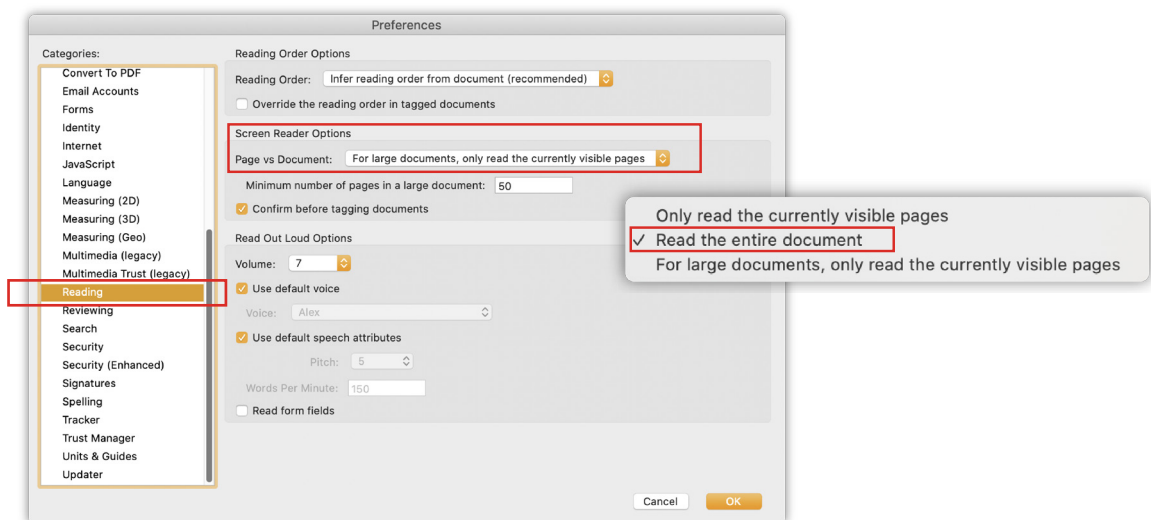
Preferences

Categories:

Convert To PDF
Email Accounts
Forms
Identity
Internet
JavaScript
Language
Measuring (2D)
Measuring (3D)
Measuring (Geo)
Multimedia (legacy)
Multimedia Trust (legacy)
Reading
Reviewing
Search
Security
Security (Enhanced)
Signatures
Spelling
Tracker
Trust Manager
Units & Guides
Updater

Reading Order Options

Reading Order: Infer reading order from document (recommended)

Override the reading order in tagged documents

Screen Reader Options

Page vs Document: For large documents, only read the currently visible pages

Minimum number of pages in a large document: 50

Confirm before tagging documents

Read Out Loud Options

Volume: 7

Use default voice

Voice: Alex

Use default speech attributes

Pitch: 5

Words Per Minute: 150

Read form fields

Only read the currently visible pages
✓ Read the entire document
For large documents, only read the currently visible pages

Cancel
OK